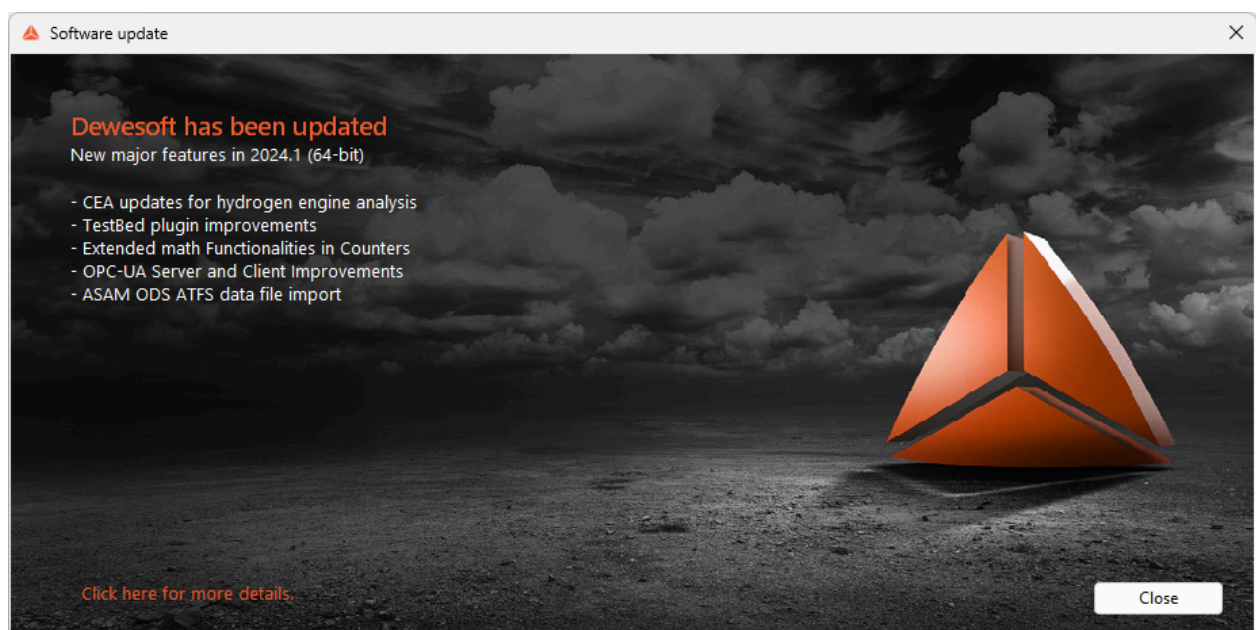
Software update

Dewesoft has been updated
New major features in 2024.1 (64-bit)

- CEA updates for hydrogen engine analysis
- TestBed plugin improvements
- Extended math Functionalities in Counters
- OPC-UA Server and Client Improvements
- ASAM ODS ATFS data file import

Click here for more details.

Close